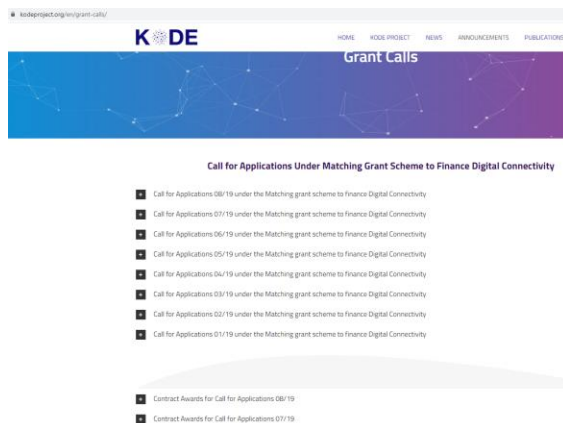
kodeproject.org/en/grant-calls/

KODE

HOME KODE PROJECT NEWS ANNOUNCEMENTS PUBLICATIONS

Grant Calls

Call for Applications Under Matching Grant Scheme to Finance Digital Connectivity

+ Call for Applications 08/19 under the Matching grant scheme to finance Digital Connectivity

+ Call for Applications 07/19 under the Matching grant scheme to finance Digital Connectivity

+ Call for Applications 06/19 under the Matching grant scheme to finance Digital Connectivity

+ Call for Applications 05/19 under the Matching grant scheme to finance Digital Connectivity

+ Call for Applications 04/19 under the Matching grant scheme to finance Digital Connectivity

+ Call for Applications 03/19 under the Matching grant scheme to finance Digital Connectivity

+ Call for Applications 02/19 under the Matching grant scheme to finance Digital Connectivity

+ Call for Applications 01/19 under the Matching grant scheme to finance Digital Connectivity

+ Contract Awards for Call for Applications 08/19

+ Contract Awards for Call for Applications 07/19